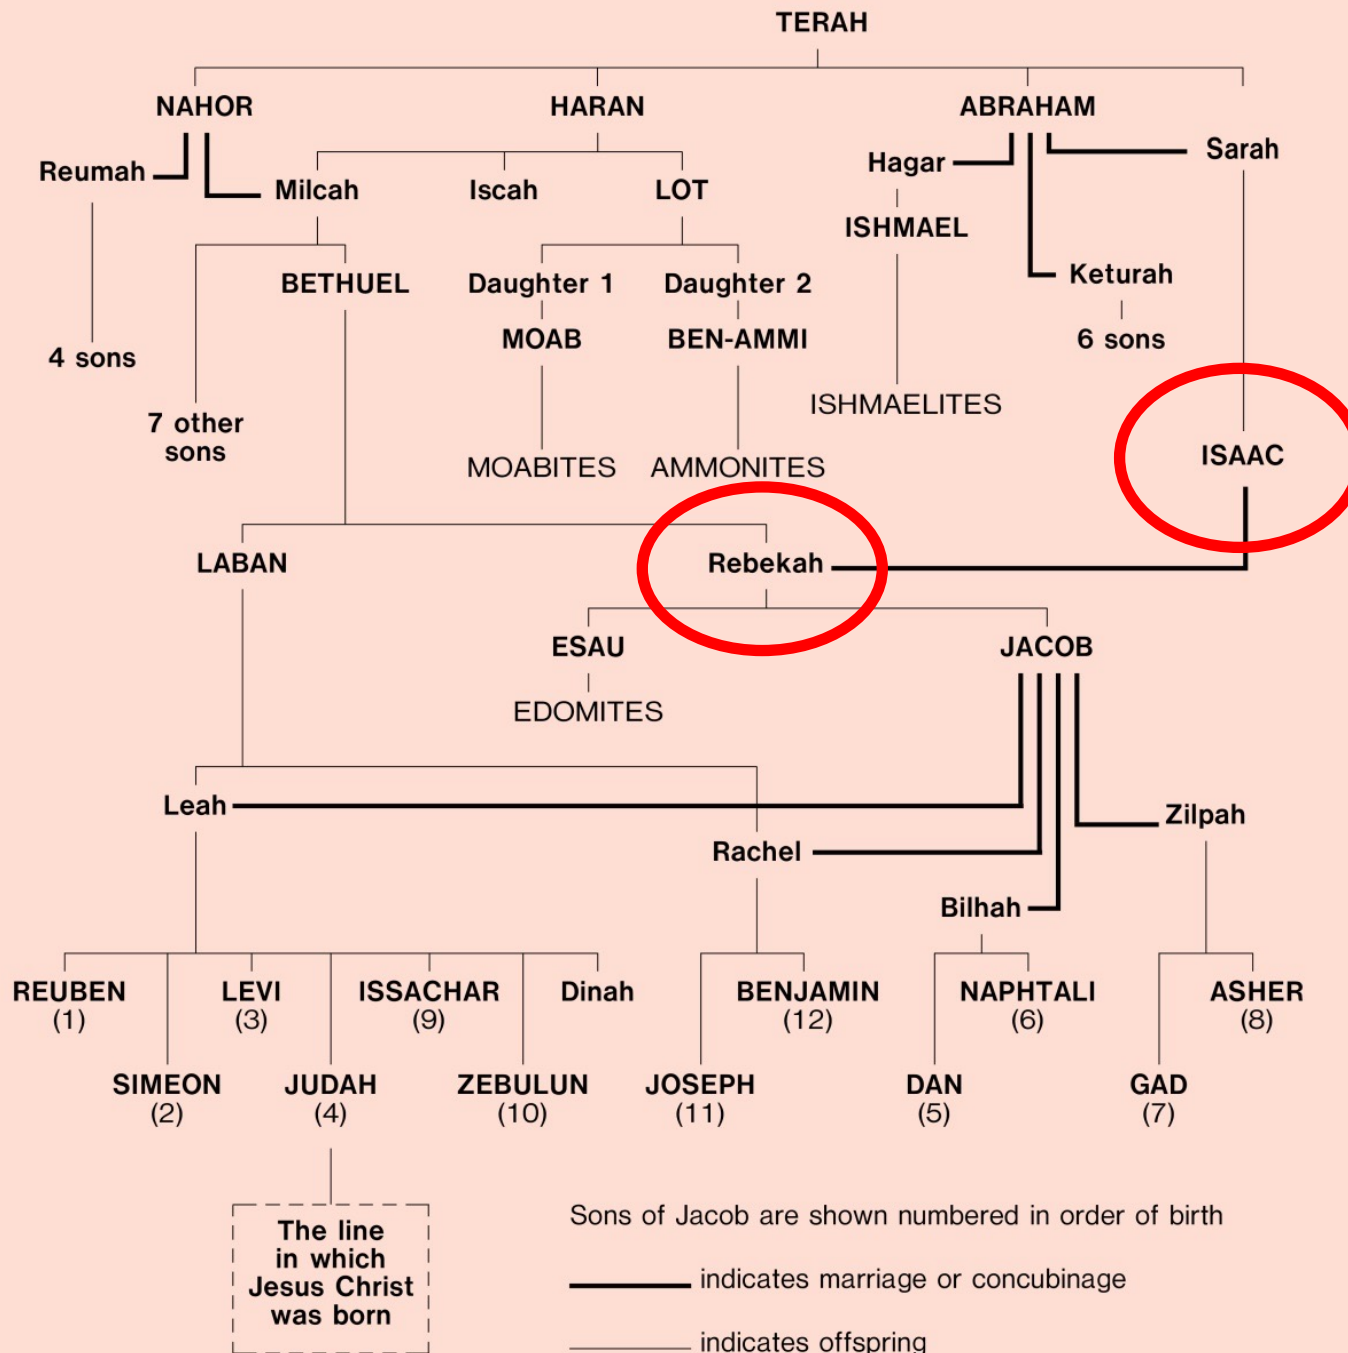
TERAH

NAHOR

HARAN

ABRAHAM

Reumah

Milcah

Iscah

LOT

Hagar

Sarah

ISHMAEL

Keturah

BETHUEL

Daughter 1

Daughter 2

MOAB

BEN-AMMI

6 sons

4 sons

ISHMAELITES

7 other sons

MOABITES

AMMONITES

ISAAC

LABAN

Rebekah

ESAU

JACOB

EDOMITES

Leah

Zilpah

Rachel

Bilhah

REUBEN (1)

LEVI (3)

ISSACHAR (9)

Dinah

BENJAMIN (12)

NAPHTALI (6)

ASHER (8)

SIMEON (2)

JUDAH (4)

ZEBULUN (10)

JOSEPH (11)

DAN (5)

GAD (7)

The line in which Jesus Christ was born

Sons of Jacob are shown numbered in order of birth

indicates marriage or concubinage

indicates offspring